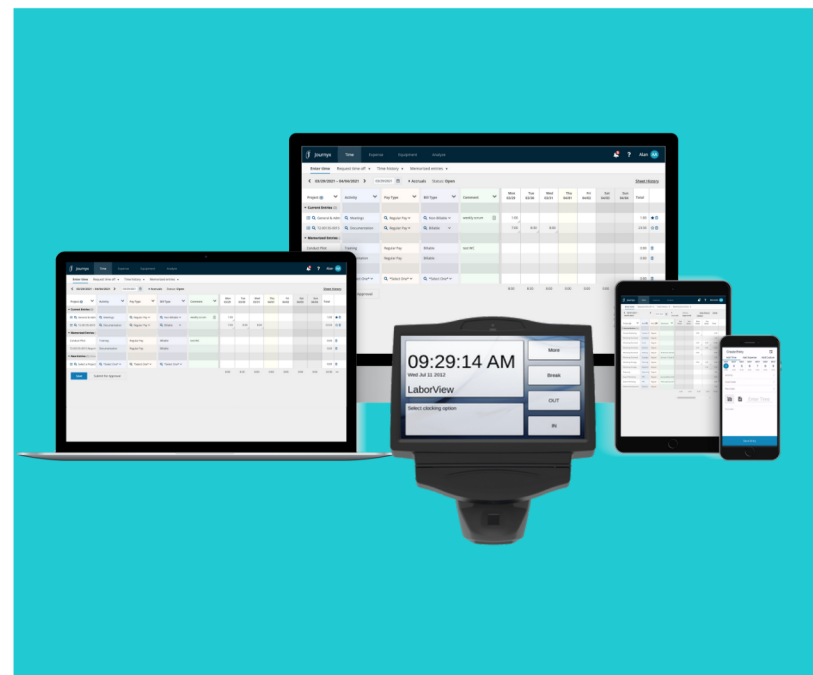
Journyx Time Expense Equipment Analyze Alan

Entry View Request time off Time History Memorized entries

03/28/2021 – 04/04/2021 Accruals Status: Open Show History

Project Activity Pay Type Bill Type Comment Mon 03/29 Tue 03/30 Wed 03/31 Thu 04/01 Fri 04/02 Sat 04/03 Sun 04/04 Total

Current Entries

General & Adm Meetings Regular Pay Non-Billable weekly scrum 1.00 1.00

Documentation Regular Pay Billable 7.00 8.00 8.00 23.00

Memorized Entries

Training Regular Pay Billable 0.00

Regular Pay Billable 0.00

09:29:14 AM
Wed Jul 11 2012
LaborView
Select clocking option

More
Break
OUT
IN